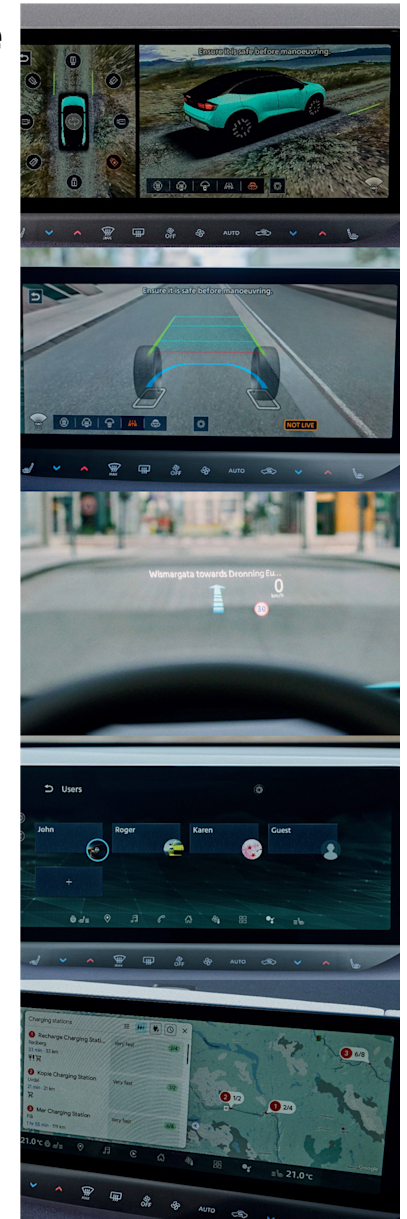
Ensure it is safe before manoeuvring.

OFF AUTO

Ensure it is safe before manoeuvring.

NOT LIVE

OFF AUTO

Wismargata towards Dronning Eu...

0

km/h

30

Users

John

Roger

Karen

Guest

+

OFF AUTO

Charging stations

1 Recharge Charging Station

Very fast

2/4

2 Kople Charging Station

Very fast

1/2

3 Mer Charging Station

Very fast

6/8

3 6/8

2 1/2

1 2/4

21.0°C

21.0°C

OFF AUTO